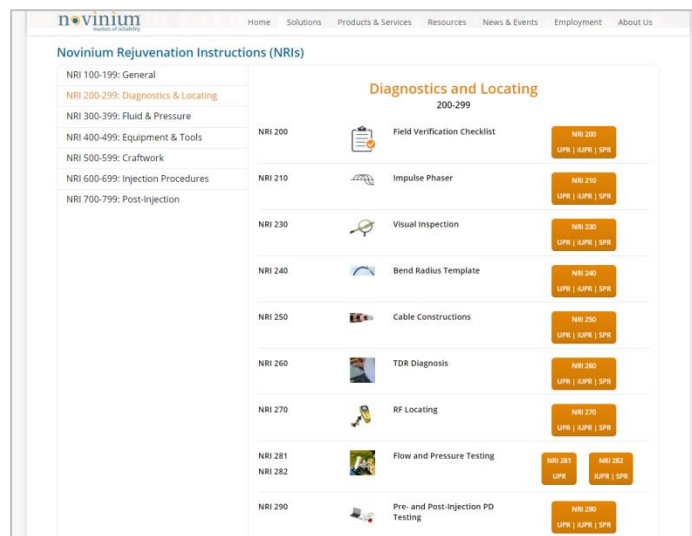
novinium
masters of reliability

Home Solutions Products & Services Resources News & Events Employment About Us

Novinium Rejuvenation Instructions (NRIs)

NRI 100-199: General
NRI 200-299: Diagnostics & Locating
NRI 300-399: Fluid & Pressure
NRI 400-499: Equipment & Tools
NRI 500-599: Craftwork
NRI 600-699: Injection Procedures
NRI 700-799: Post-Injection

Diagnostics and Locating
200-299

| | | | |
|---|---|---|---|
| NRI 200 | Field Verification Checklist | NRI 200 UPR \| iUPR \| SPR |
| NRI 210 | Impulse Phaser | NRI 210 UPR \| iUPR \| SPR |
| NRI 230 | Visual Inspection | NRI 230 UPR \| iUPR \| SPR |
| NRI 240 | Bend Radius Template | NRI 240 UPR \| iUPR \| SPR |
| NRI 250 | Cable Constructions | NRI 250 UPR \| iUPR \| SPR |
| NRI 260 | TDR Diagnosis | NRI 260 UPR \| iUPR \| SPR |
| NRI 270 | RF Locating | NRI 270 UPR \| iUPR \| SPR |
| NRI 281 NRI 282 | Flow and Pressure Testing | NRI 281 UPR | NRI 282 iUPR \| SPR |
| NRI 290 | Pre- and Post-Injection PD Testing | NRI 290 UPR \| iUPR \| SPR |